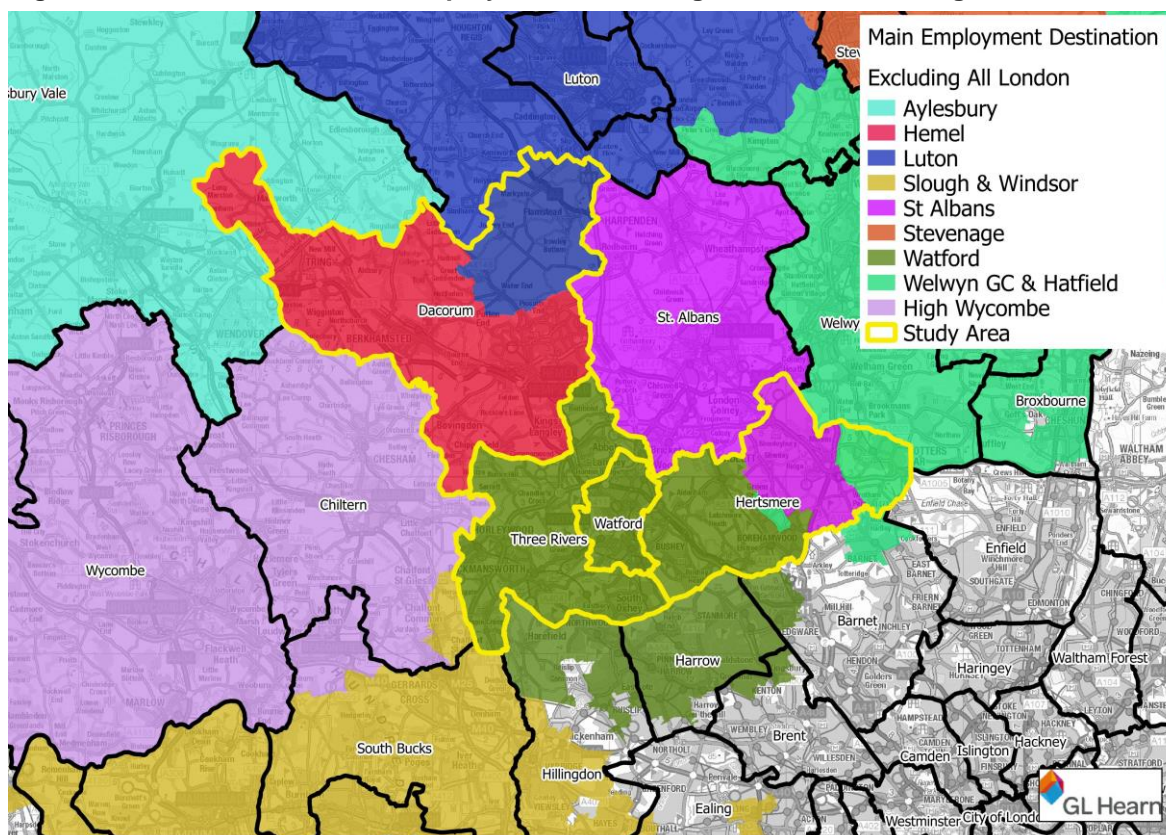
Main Employment Destination
Excluding All London
Aylesbury
Hemel
Luton
Slough & Windsor
St Albans
Stevenage
Watford
Welwyn GC & Hatfield
High Wycombe
Study Area

sbury Vale
Luton
Stev
Dacorum
St. Albans
Welwy
Broxbourne
Chiltern
Wycombe
Three Rivers
Watford
Hertsmere
Enfield
Barnet
Haringey
Waltham Forest
Harrow
South Bucks
Brent
Camden
Islington
Hackney
Hillingdon
Ealing
Westminster
City of Londo
GL Hearn